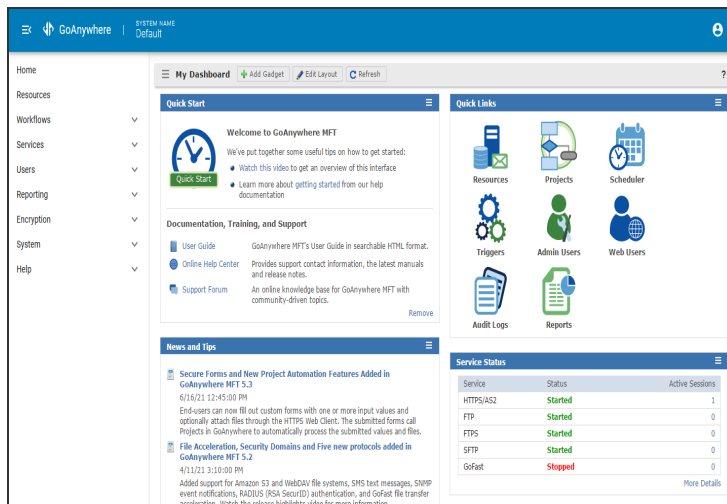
GoAnywhere | SYSTEM NAME Default

Home
Resources
Workflows
Services
Users
Reporting
Encryption
System
Help

My Dashboard Add Gadget Edit Layout Refresh ?

Quick Start

Quick Start

Welcome to GoAnywhere MFT

We've put together some useful tips on how to get started:

Watch this video to get an overview of this interface

Learn more about getting started from our help documentation

Documentation, Training, and Support

User Guide GoAnywhere MFT's User Guide in searchable HTML format.

Online Help Center Provides support contact information, the latest manuals and release notes.

Support Forum An online knowledge base for GoAnywhere MFT with community-driven topics.

Remove

Quick Links

Resources
Projects
Scheduler
Triggers
Admin Users
Web Users
Audit Logs
Reports

News and Tips

Secure Forms and New Project Automation Features Added in GoAnywhere MFT 5.3
6/16/21 12:45:00 PM
End-users can now fill out custom forms with one or more input values and optionally attach files through the HTTPS Web Client. The submitted forms call Projects in GoAnywhere to automatically process the submitted values and files.

File Acceleration, Security Domains and Five new protocols added in GoAnywhere MFT 5.2
4/11/21 3:10:00 PM
Added support for Amazon S3 and WebDAV file systems, SMS text messages, SNMP event notifications, RADIUS (RSA SecurID) authentication, and GoFast file transfer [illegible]

Service Status

| Service | Status | Active Sessions |
|---|---|---|
| HTTPS/AS2 | Started | 1 |
| FTP | Started | 0 |
| FTPS | Started | 0 |
| SFTP | Started | 0 |
| GoFast | Stopped | 0 |

More Details